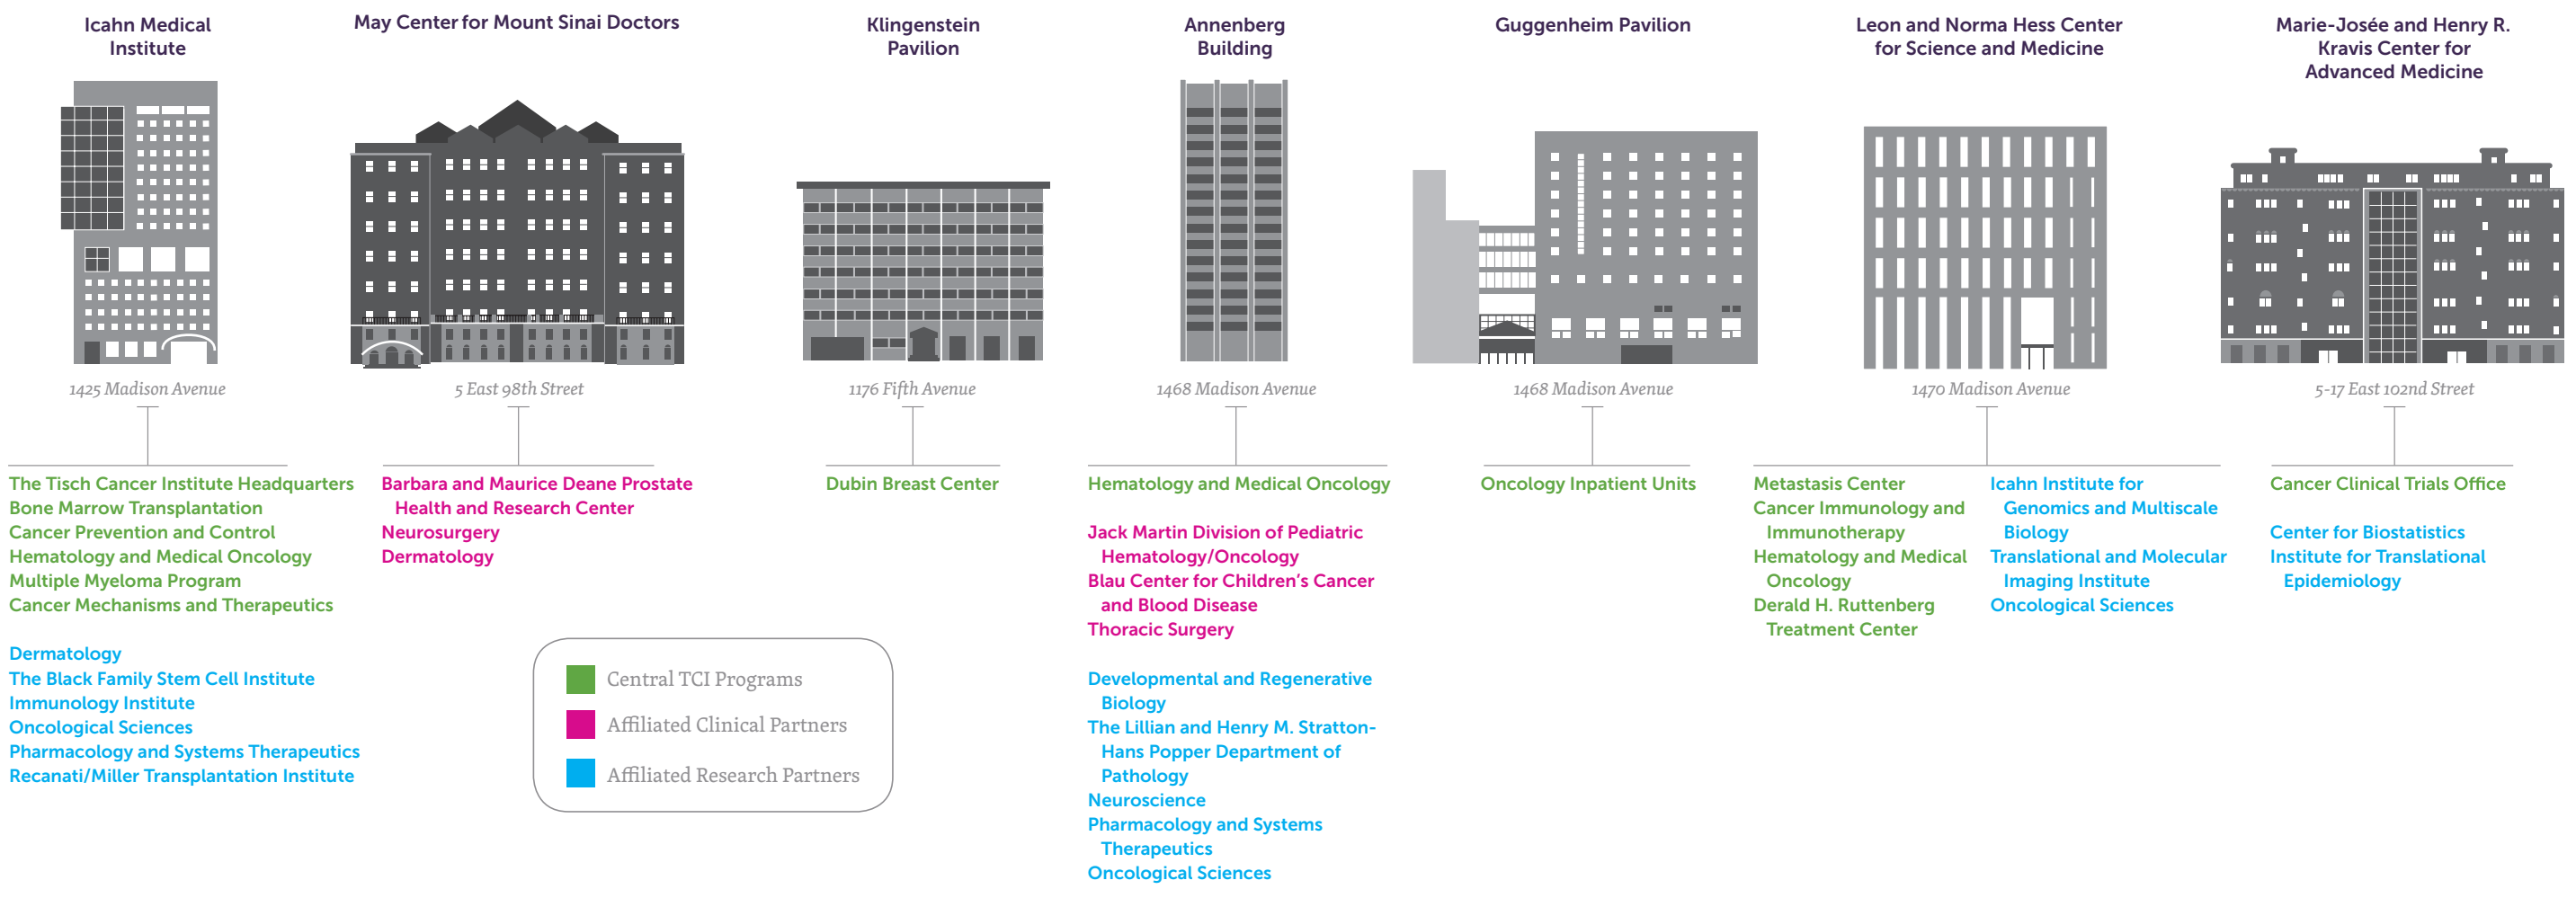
Icahn Medical Institute

1425 Madison Avenue

The Tisch Cancer Institute Headquarters
Bone Marrow Transplantation
Cancer Prevention and Control
Hematology and Medical Oncology
Multiple Myeloma Program
Cancer Mechanisms and Therapeutics

Dermatology
The Black Family Stem Cell Institute
Immunology Institute
Oncological Sciences
Pharmacology and Systems Therapeutics
Recanati/Miller Transplantation Institute

May Center for Mount Sinai Doctors

5 East 98th Street

Barbara and Maurice Deane Prostate Health and Research Center
Neurosurgery
Dermatology

Klingenstein Pavilion

1176 Fifth Avenue

Dubin Breast Center

Central TCI Programs
Affiliated Clinical Partners
Affiliated Research Partners

Annenberg Building

1468 Madison Avenue

Hematology and Medical Oncology

Jack Martin Division of Pediatric Hematology/Oncology
Blau Center for Children's Cancer and Blood Disease
Thoracic Surgery

Developmental and Regenerative Biology
The Lillian and Henry M. Stratton-Hans Popper Department of Pathology
Neuroscience
Pharmacology and Systems Therapeutics
Oncological Sciences

Guggenheim Pavilion

1468 Madison Avenue

Oncology Inpatient Units

Leon and Norma Hess Center for Science and Medicine

1470 Madison Avenue

Metastasis Center
Cancer Immunology and Immunotherapy
Hematology and Medical Oncology
Derald H. Ruttenberg Treatment Center

Icahn Institute for Genomics and Multiscale Biology
Translational and Molecular Imaging Institute
Oncological Sciences

Marie-Josée and Henry R. Kravis Center for Advanced Medicine

5-17 East 102nd Street

Cancer Clinical Trials Office

Center for Biostatistics
Institute for Translational Epidemiology